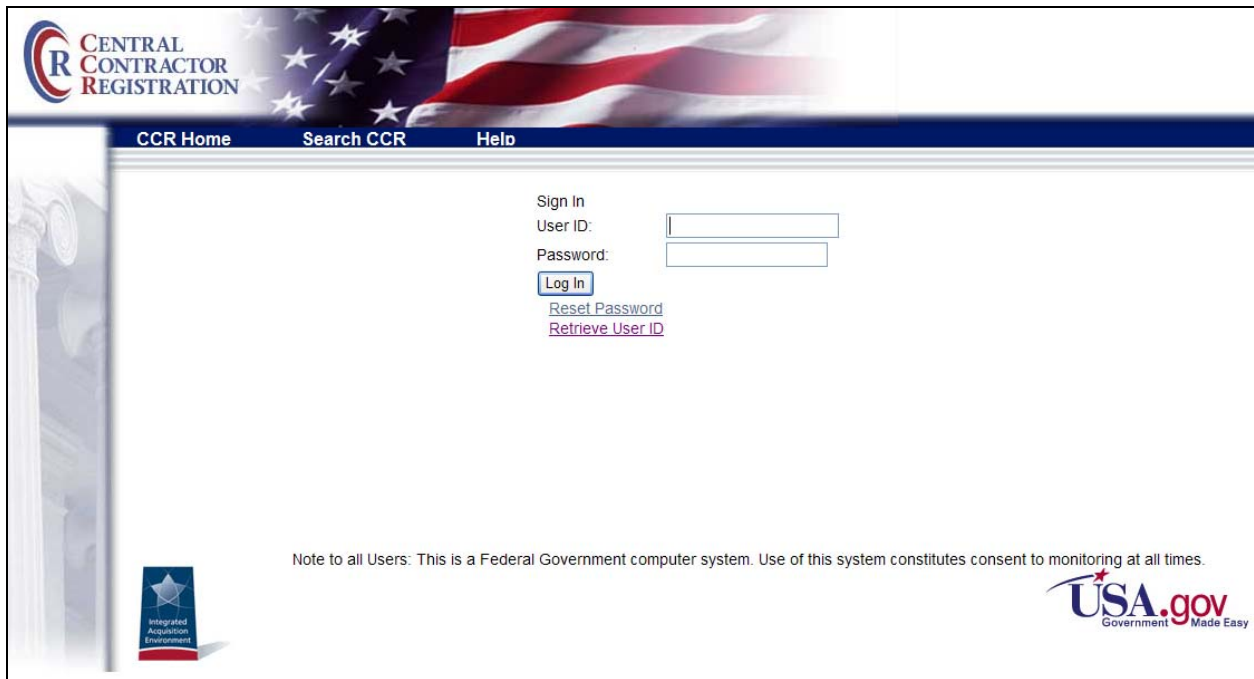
CR CENTRAL CONTRACTOR REGISTRATION

CCR Home Search CCR Help

Sign In
User ID:
Password:
Log In
Reset Password
Retrieve User ID

Note to all Users: This is a Federal Government computer system. Use of this system constitutes consent to monitoring at all times.

Integrated Acquisition Environment

USA.gov Government Made Easy